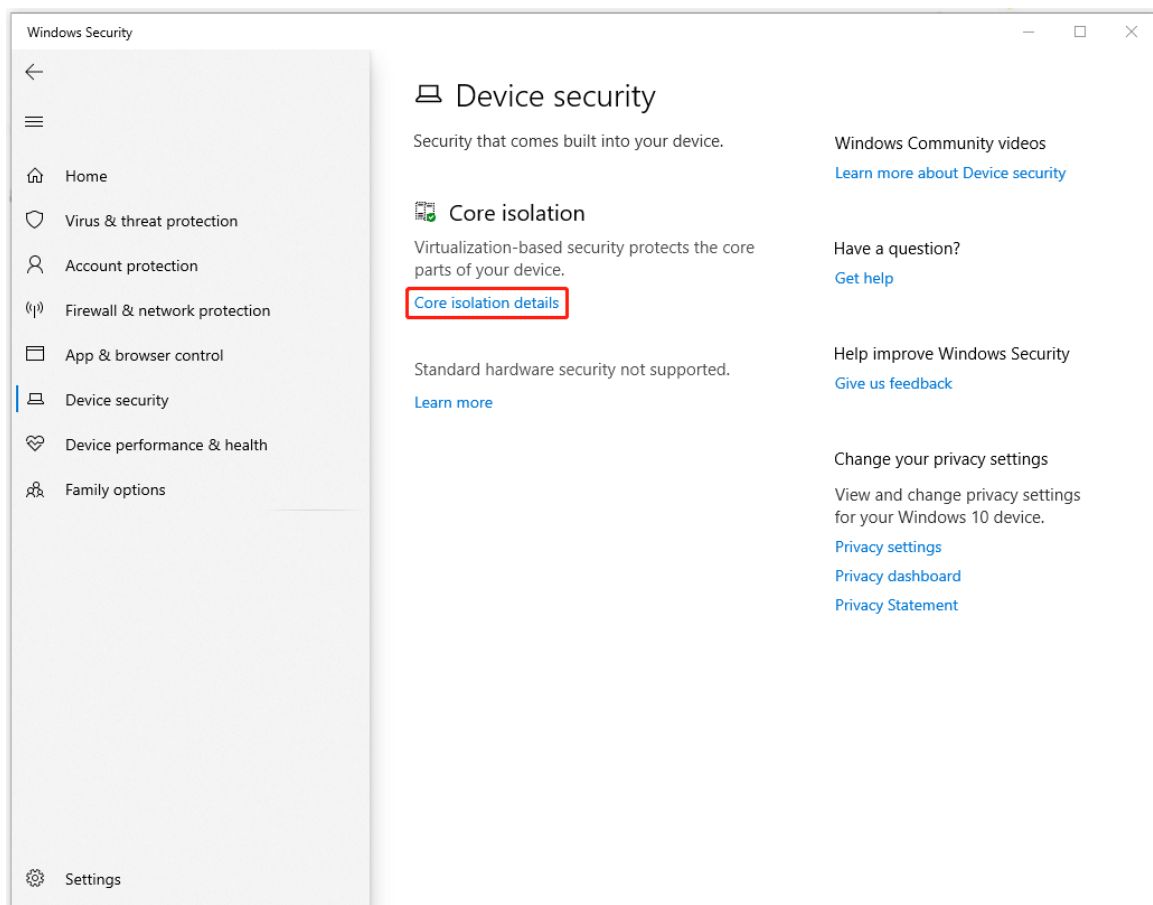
Windows Security

Home
Virus & threat protection
Account protection
Firewall & network protection
App & browser control
Device security
Device performance & health
Family options

Settings

Device security

Security that comes built into your device.

Core isolation

Virtualization-based security protects the core parts of your device.

Core isolation details

Standard hardware security not supported.

Learn more

Windows Community videos
Learn more about Device security

Have a question?
Get help

Help improve Windows Security
Give us feedback

Change your privacy settings
View and change privacy settings for your Windows 10 device.
Privacy settings
Privacy dashboard
Privacy Statement